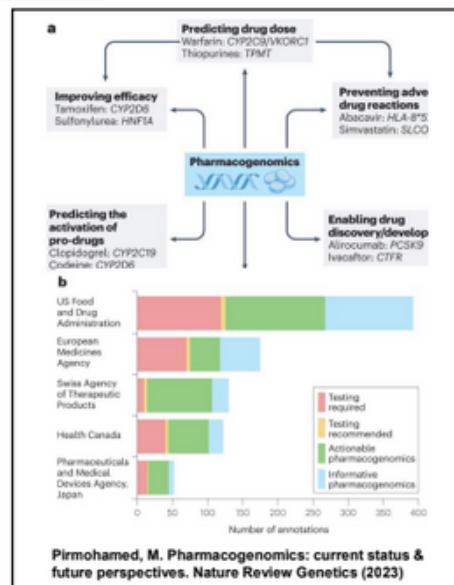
a

Predicting drug dose
Warfarin: CYP2C9/VKORC1
Thiopurines: TPMT

Improving efficacy
Tamoxifen: CYP2D6
Sulfonylurea: HNF1A

Preventing adve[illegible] drug reactions
Abacavir: HLA-B*5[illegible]
Simvastatin: SLCO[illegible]

Pharmacogenomics

Predicting the activation of pro-drugs
Clopidogrel: CYP2C19
Codeine: CYP2D6

Enabling drug discovery/develop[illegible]
Alirocumab: PCSK9
Ivacaftor: CTFR

b

US Food and Drug Administration

European Medicines Agency

Swiss Agency of Therapeutic Products

Health Canada

Pharmaceuticals and Medical Devices Agency, Japan

Testing required
Testing recommended
Actionable pharmacogenomics
Informative pharmacogenomics

0 50 100 150 200 250 300 350 400
Number of annotations

Pirmohamed, M. Pharmacogenomics: current status & future perspectives. Nature Review Genetics (2023)